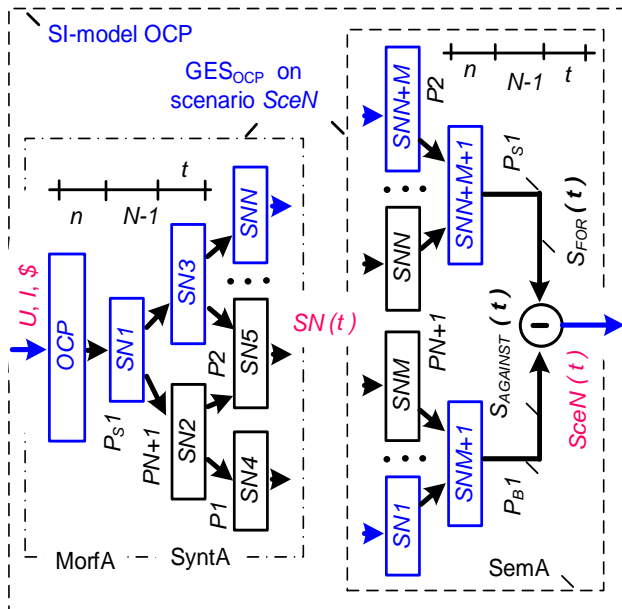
SI-model OCP

GES$_{OCP}$ on scenario *SceN*

$n$ $N$-1 $t$

U, I, $

OCP

SN1

$P_S1$

SN3

SNN

SN2

PN+1

SN5

P2

SN4

P1

SN (t)

MorfA SyntA

$n$ $N$-1 $t$

SNN+M

P2

SNN+M+1

$P_S1$

$S_{FOR}$ (t)

SNN

SNM

PN+1

$S_{AGAINST}$ (t)

SNM+1

SN1

$P_B1$

SceN (t)

SemA